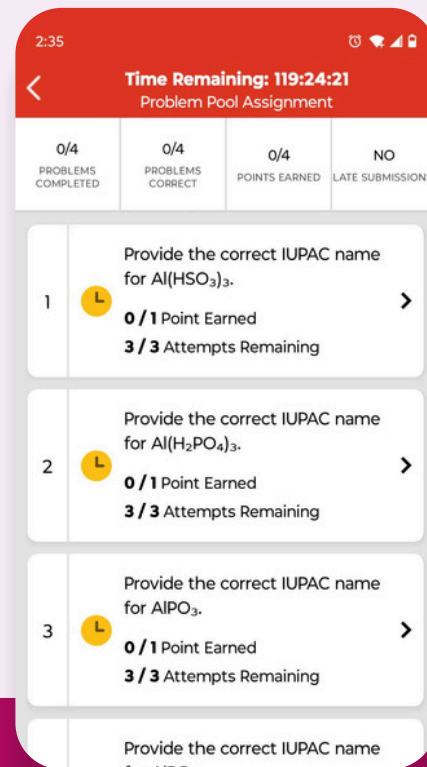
2:35

Time Remaining: 119:24:21
Problem Pool Assignment

| 0/4 PROBLEMS COMPLETED | 0/4 PROBLEMS CORRECT | 0/4 POINTS EARNED | NO LATE SUBMISSION |
|---|---|---|---|

1
Provide the correct IUPAC name for $Al(HSO_3)_3$.
0 / 1 Point Earned
3 / 3 Attempts Remaining

2
Provide the correct IUPAC name for $Al(H_2PO_4)_3$.
0 / 1 Point Earned
3 / 3 Attempts Remaining

3
Provide the correct IUPAC name for $AlPO_3$.
0 / 1 Point Earned
3 / 3 Attempts Remaining

Provide the correct IUPAC name
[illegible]